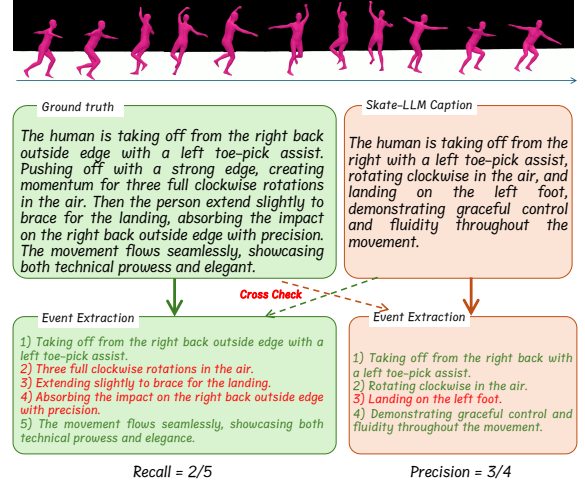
Ground truth

The human is taking off from the right back outside edge with a left toe-pick assist. Pushing off with a strong edge, creating momentum for three full clockwise rotations in the air. Then the person extend slightly to brace for the landing, absorbing the impact on the right back outside edge with precision. The movement flows seamlessly, showcasing both technical prowess and elegant.

Skate-LLM Caption

The human is taking off from the right with a left toe-pick assist, rotating clockwise in the air, and landing on the left foot, demonstrating graceful control and fluidity throughout the movement.

Cross Check

Event Extraction

1) Taking off from the right back outside edge with a left toe-pick assist.
2) Three full clockwise rotations in the air.
3) Extending slightly to brace for the landing.
4) Absorbing the impact on the right back outside edge with precision.
5) The movement flows seamlessly, showcasing both technical prowess and elegance.

Event Extraction

1) Taking off from the right back with a left toe-pick assist.
2) Rotating clockwise in the air.
3) Landing on the left foot.
4) Demonstrating graceful control and fluidity throughout the movement.

Recall = 2/5

Precision = 3/4